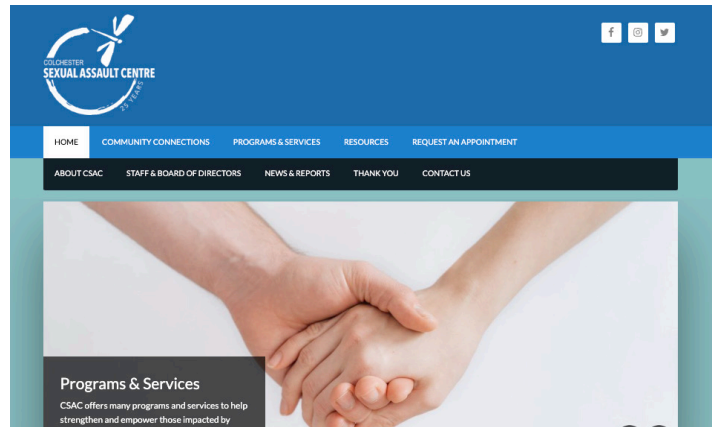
COLCHESTER
SEXUAL ASSAULT CENTRE
25 YEARS

HOME
COMMUNITY CONNECTIONS
PROGRAMS & SERVICES
RESOURCES
REQUEST AN APPOINTMENT

ABOUT CSAC
STAFF & BOARD OF DIRECTORS
NEWS & REPORTS
THANK YOU
CONTACT US

Programs & Services

CSAC offers many programs and services to help strengthen and empower those impacted by